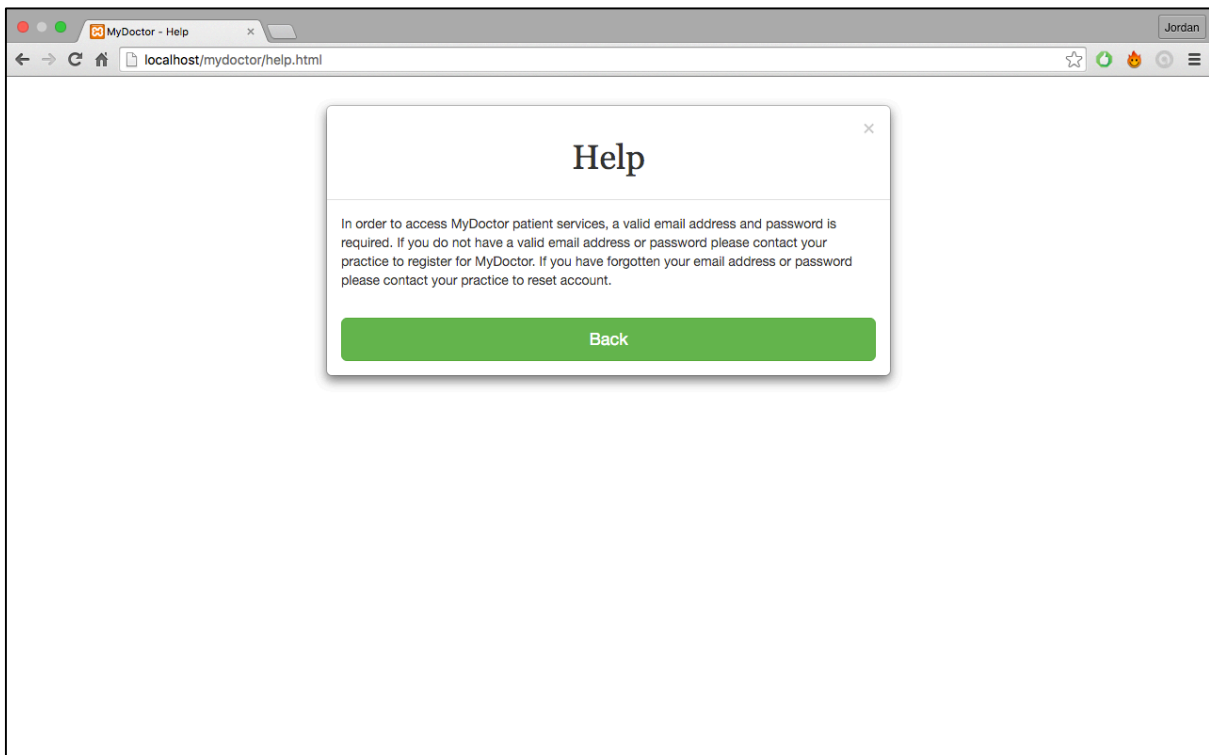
MyDoctor - Help ×

Jordan

localhost/mydoctor/help.html

×

Help

In order to access MyDoctor patient services, a valid email address and password is required. If you do not have a valid email address or password please contact your practice to register for MyDoctor. If you have forgotten your email address or password please contact your practice to reset account.

Back